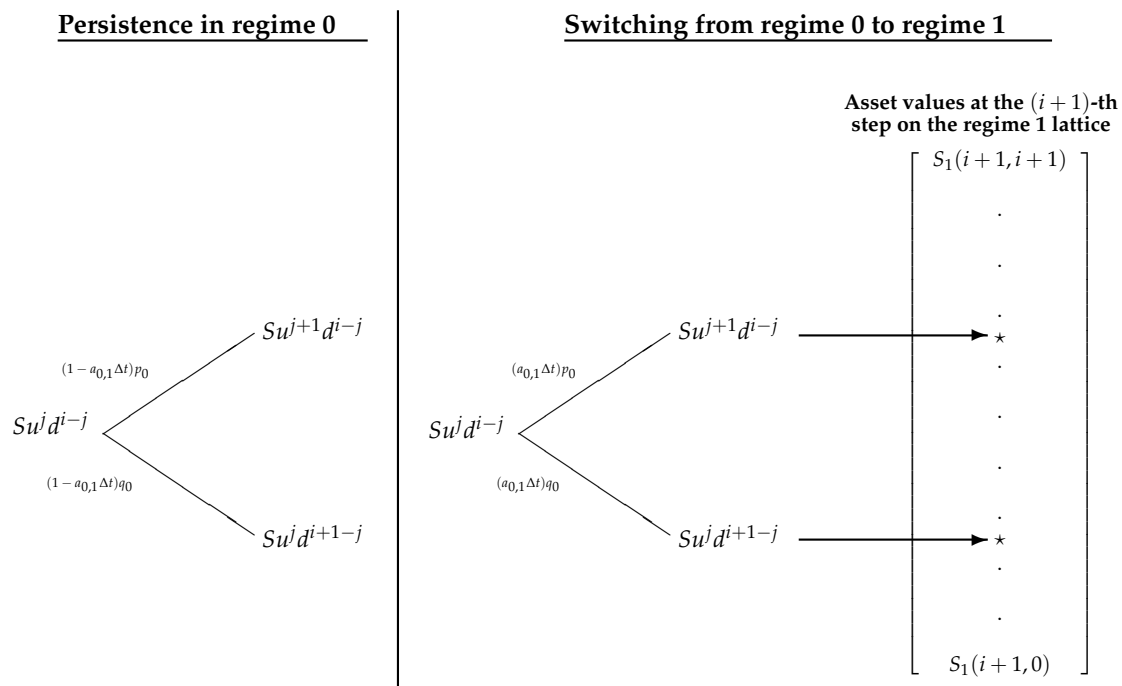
Persistence in regime 0

$Su^{j+1}d^{i-j}$

$(1-a_{0,1}\Delta t)p_0$

$Su^jd^{i-j}$

$(1-a_{0,1}\Delta t)q_0$

$Su^jd^{i+1-j}$

Switching from regime 0 to regime 1

Asset values at the $(i+1)$-th step on the regime 1 lattice

$S_1(i+1,i+1)$

$Su^{j+1}d^{i-j}$

$(a_{0,1}\Delta t)p_0$

$Su^jd^{i-j}$

$(a_{0,1}\Delta t)q_0$

$Su^jd^{i+1-j}$

$\star$

$\star$

$S_1(i+1,0)$